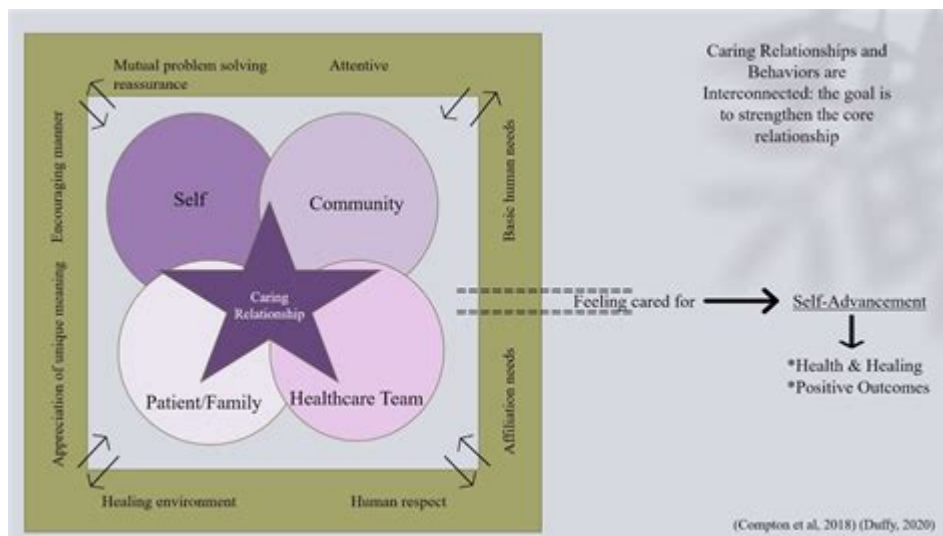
Mutual problem solving reassurance

Attentive

Encouraging manner

Appreciation of unique meaning

Basic human needs

Affiliation needs

Self

Community

Caring Relationship

Patient/Family

Healthcare Team

Healing environment

Human respect

Caring Relationships and Behaviors are Interconnected: the goal is to strengthen the core relationship

Feeling cared for

Self-Advancement

*Health & Healing
*Positive Outcomes

(Compton et al, 2018) (Duffy, 2020)